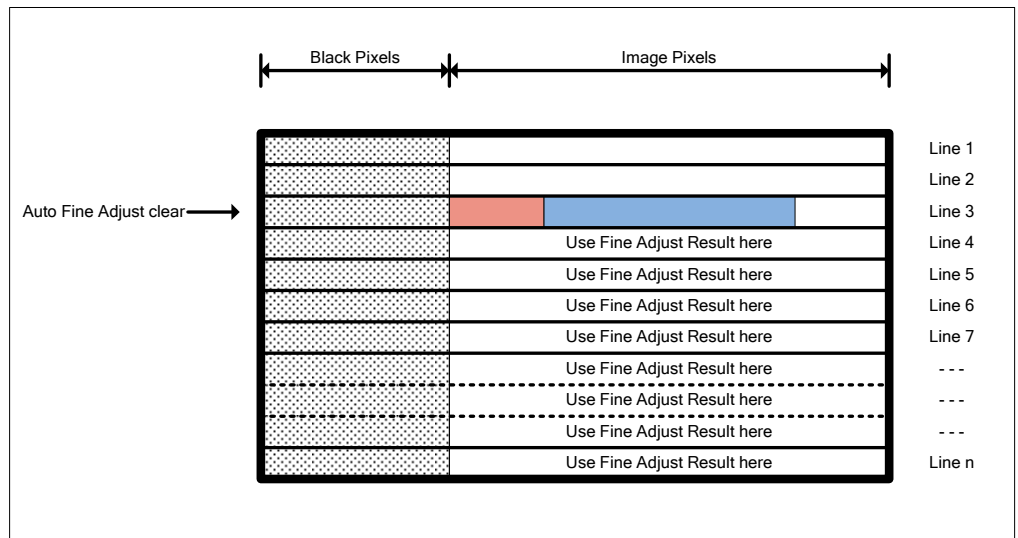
Black Pixels

Image Pixels

Auto Fine Adjust clear

Line 1

Line 2

Line 3

Use Fine Adjust Result here

Line 4

Use Fine Adjust Result here

Line 5

Use Fine Adjust Result here

Line 6

Use Fine Adjust Result here

Line 7

Use Fine Adjust Result here

- - -

Use Fine Adjust Result here

- - -

Use Fine Adjust Result here

- - -

Use Fine Adjust Result here

Line n